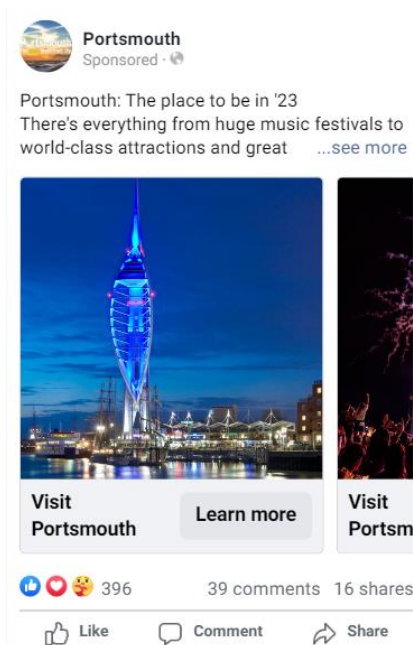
Portsmouth
Sponsored ·

Portsmouth: The place to be in '23
There's everything from huge music festivals to world-class attractions and great ...see more

Visit Portsmouth
Learn more

Visit Portsm

396
39 comments 16 shares

Like
Comment
Share